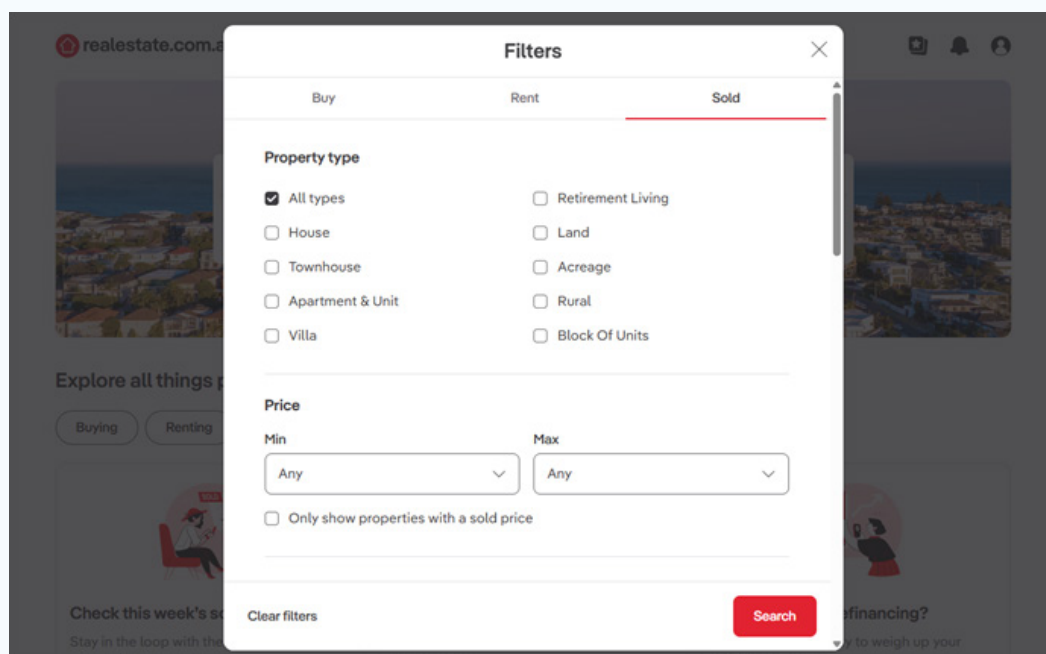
realestate.com.a

Filters

Buy

Rent

Sold

Property type

All types

Retirement Living

House

Land

Townhouse

Acreage

Apartment & Unit

Rural

Villa

Block Of Units

Price

Min

Max

Any

Any

Only show properties with a sold price

Clear filters

Search

Explore all things p

Buying

Renting

Check this week's s

Stay in the loop with the

efinancing?

to weigh up your